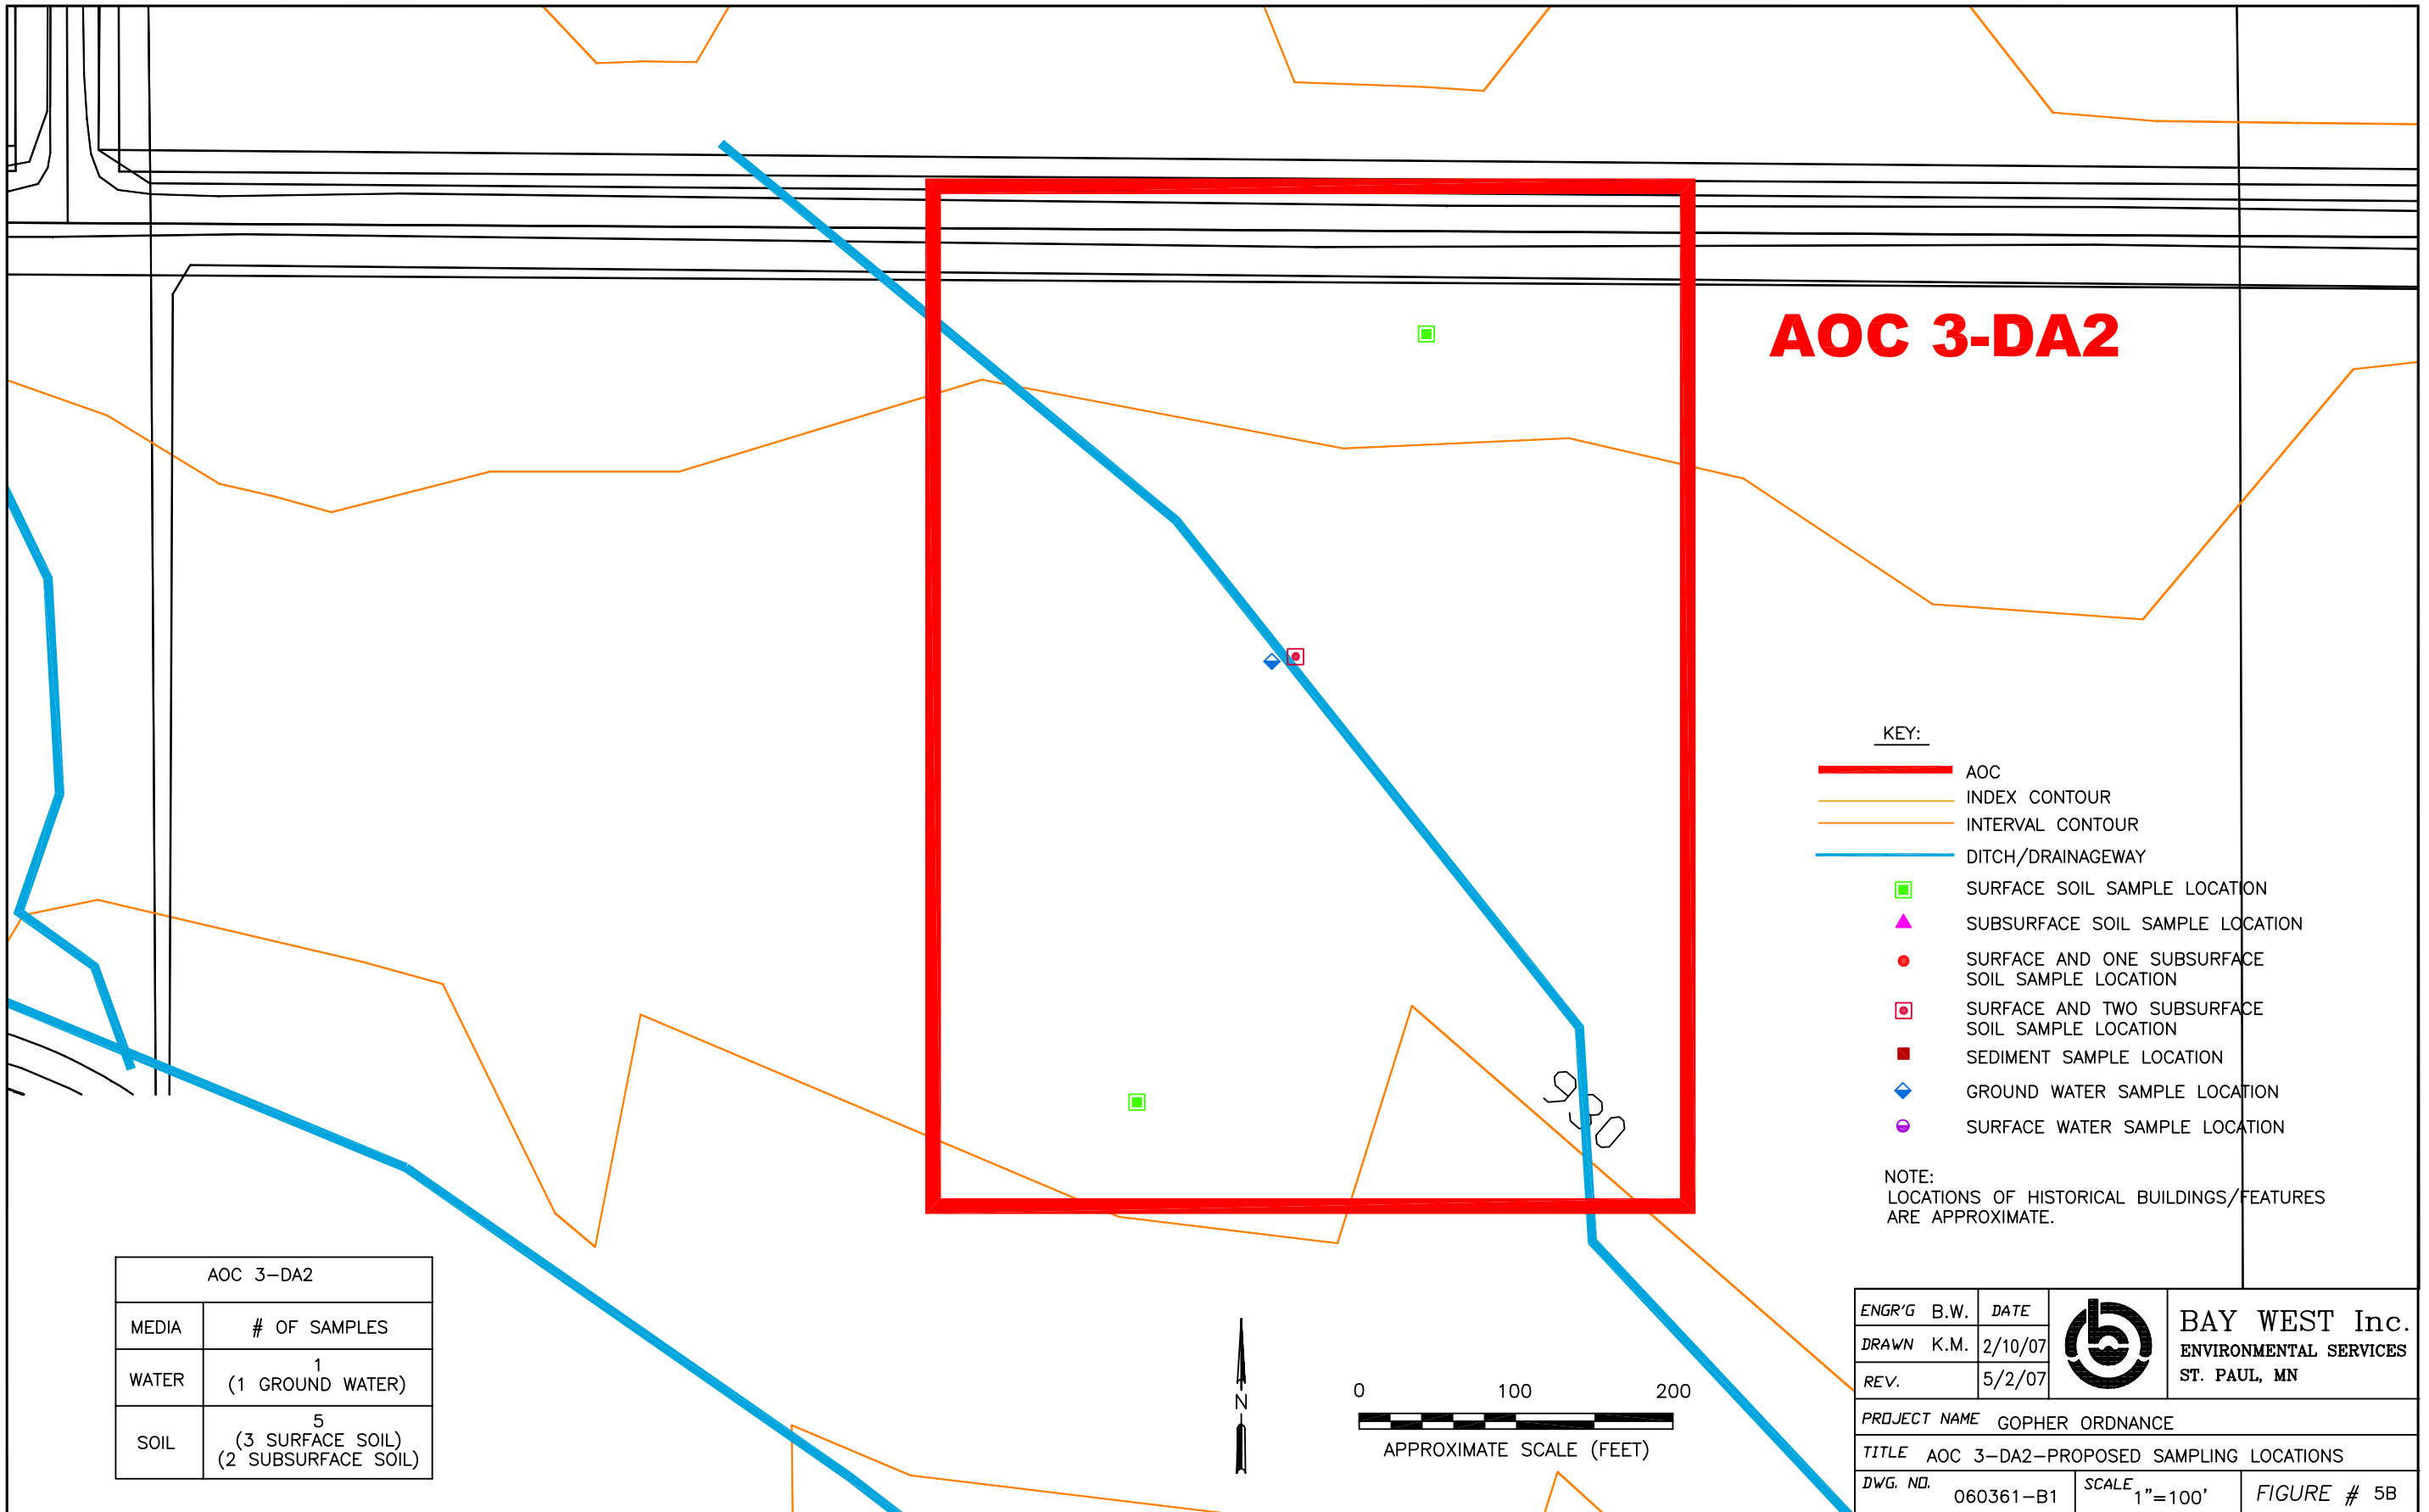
AOC 3-DA2

KEY:

AOC

INDEX CONTOUR

INTERVAL CONTOUR

DITCH/DRAINAGEWAY

SURFACE SOIL SAMPLE LOCATION

SUBSURFACE SOIL SAMPLE LOCATION

SURFACE AND ONE SUBSURFACE SOIL SAMPLE LOCATION

SURFACE AND TWO SUBSURFACE SOIL SAMPLE LOCATION

SEDIMENT SAMPLE LOCATION

GROUND WATER SAMPLE LOCATION

SURFACE WATER SAMPLE LOCATION

NOTE:
LOCATIONS OF HISTORICAL BUILDINGS/FEATURES ARE APPROXIMATE.

| AOC 3–DA2 | |
|---|---|
| MEDIA | # OF SAMPLES |
| WATER | 1 (1 GROUND WATER) |
| SOIL | 5 (3 SURFACE SOIL) (2 SUBSURFACE SOIL) |

N

0 100 200

APPROXIMATE SCALE (FEET)

| ENGR'G | B.W. | DATE | | BAY WEST Inc. ENVIRONMENTAL SERVICES ST. PAUL, MN |
|---|---|---|---|---|
| DRAWN | K.M. | 2/10/07 | | |
| REV. | | 5/2/07 | | |

PROJECT NAME GOPHER ORDNANCE

TITLE AOC 3–DA2–PROPOSED SAMPLING LOCATIONS

DWG. NO. 060361–B1 SCALE 1"=100' FIGURE # 5B